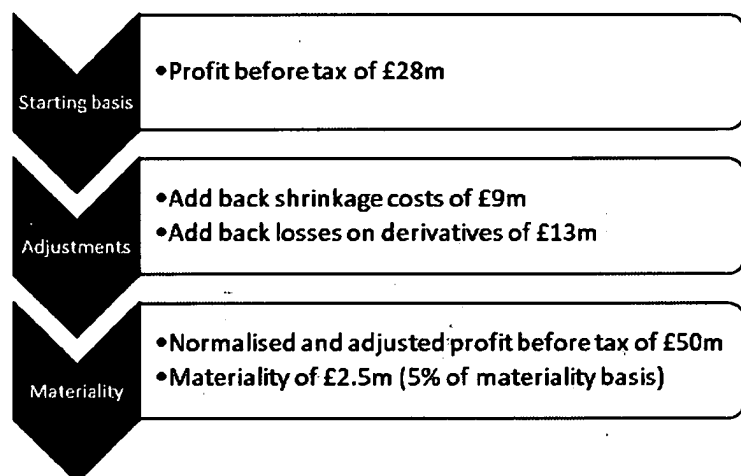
Starting basis

• Profit before tax of £28m

Adjustments

• Add back shrinkage costs of £9m
• Add back losses on derivatives of £13m

Materiality

• Normalised and adjusted profit before tax of £50m
• Materiality of £2.5m (5% of materiality basis)